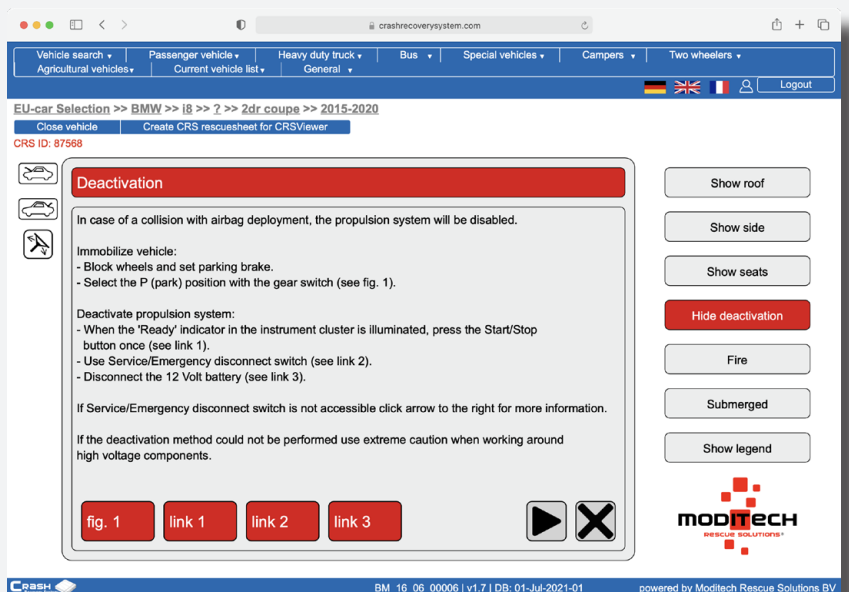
crashrecoverysystem.com

Vehicle search ▾ | Passenger vehicle ▾ | Heavy duty truck ▾ | Bus ▾ | Special vehicles ▾ | Campers ▾ | Two wheelers ▾
Agricultural vehicles ▾ | Current vehicle list ▾ | General ▾

Logout

EU-car Selection >> BMW >> i8 >> ? >> 2dr coupe >> 2015-2020

Close vehicle | Create CRS rescuesheet for CRSViewer

CRS ID: 87568

Deactivation

In case of a collision with airbag deployment, the propulsion system will be disabled.

Immobilize vehicle:
- Block wheels and set parking brake.
- Select the P (park) position with the gear switch (see fig. 1).

Deactivate propulsion system:
- When the 'Ready' indicator in the instrument cluster is illuminated, press the Start/Stop button once (see link 1).
- Use Service/Emergency disconnect switch (see link 2).
- Disconnect the 12 Volt battery (see link 3).

If Service/Emergency disconnect switch is not accessible click arrow to the right for more information.

If the deactivation method could not be performed use extreme caution when working around high voltage components.

fig. 1 | link 1 | link 2 | link 3

Show roof
Show side
Show seats
Hide deactivation
Fire
Submerged
Show legend

MODITECH
RESCUE SOLUTIONS

CRASH

BM_16_06_00006 | v1.7 | DB: 01-Jul-2021-01

powered by Moditech Rescue Solutions BV